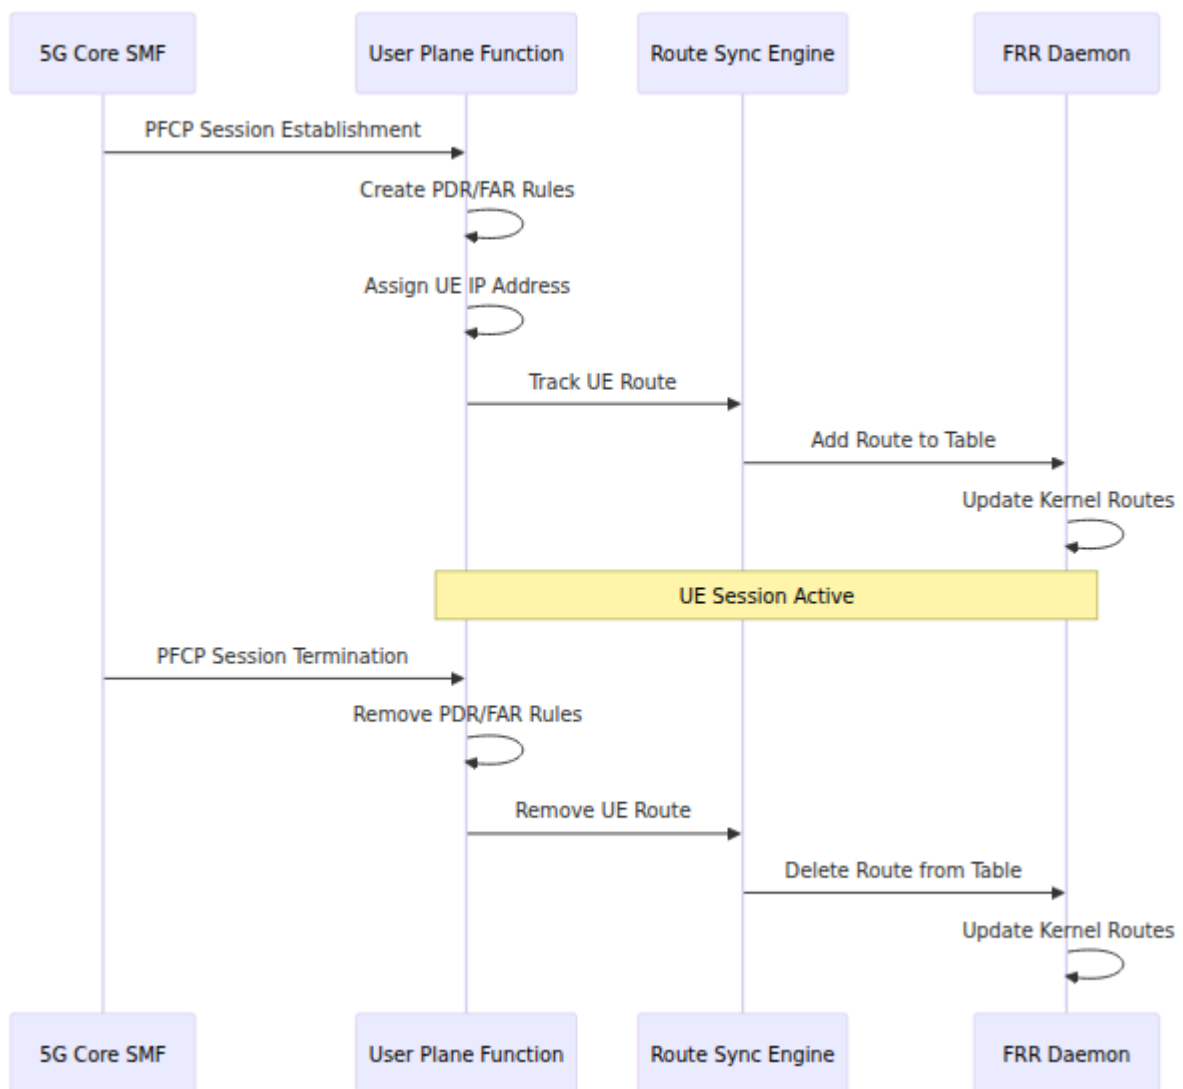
5G Core SMF

User Plane Function

Route Sync Engine

FRR Daemon

PFCP Session Establishment

Create PDR/FAR Rules

Assign UE IP Address

Track UE Route

Add Route to Table

Update Kernel Routes

UE Session Active

PFCP Session Termination

Remove PDR/FAR Rules

Remove UE Route

Delete Route from Table

Update Kernel Routes

5G Core SMF

User Plane Function

Route Sync Engine

FRR Daemon